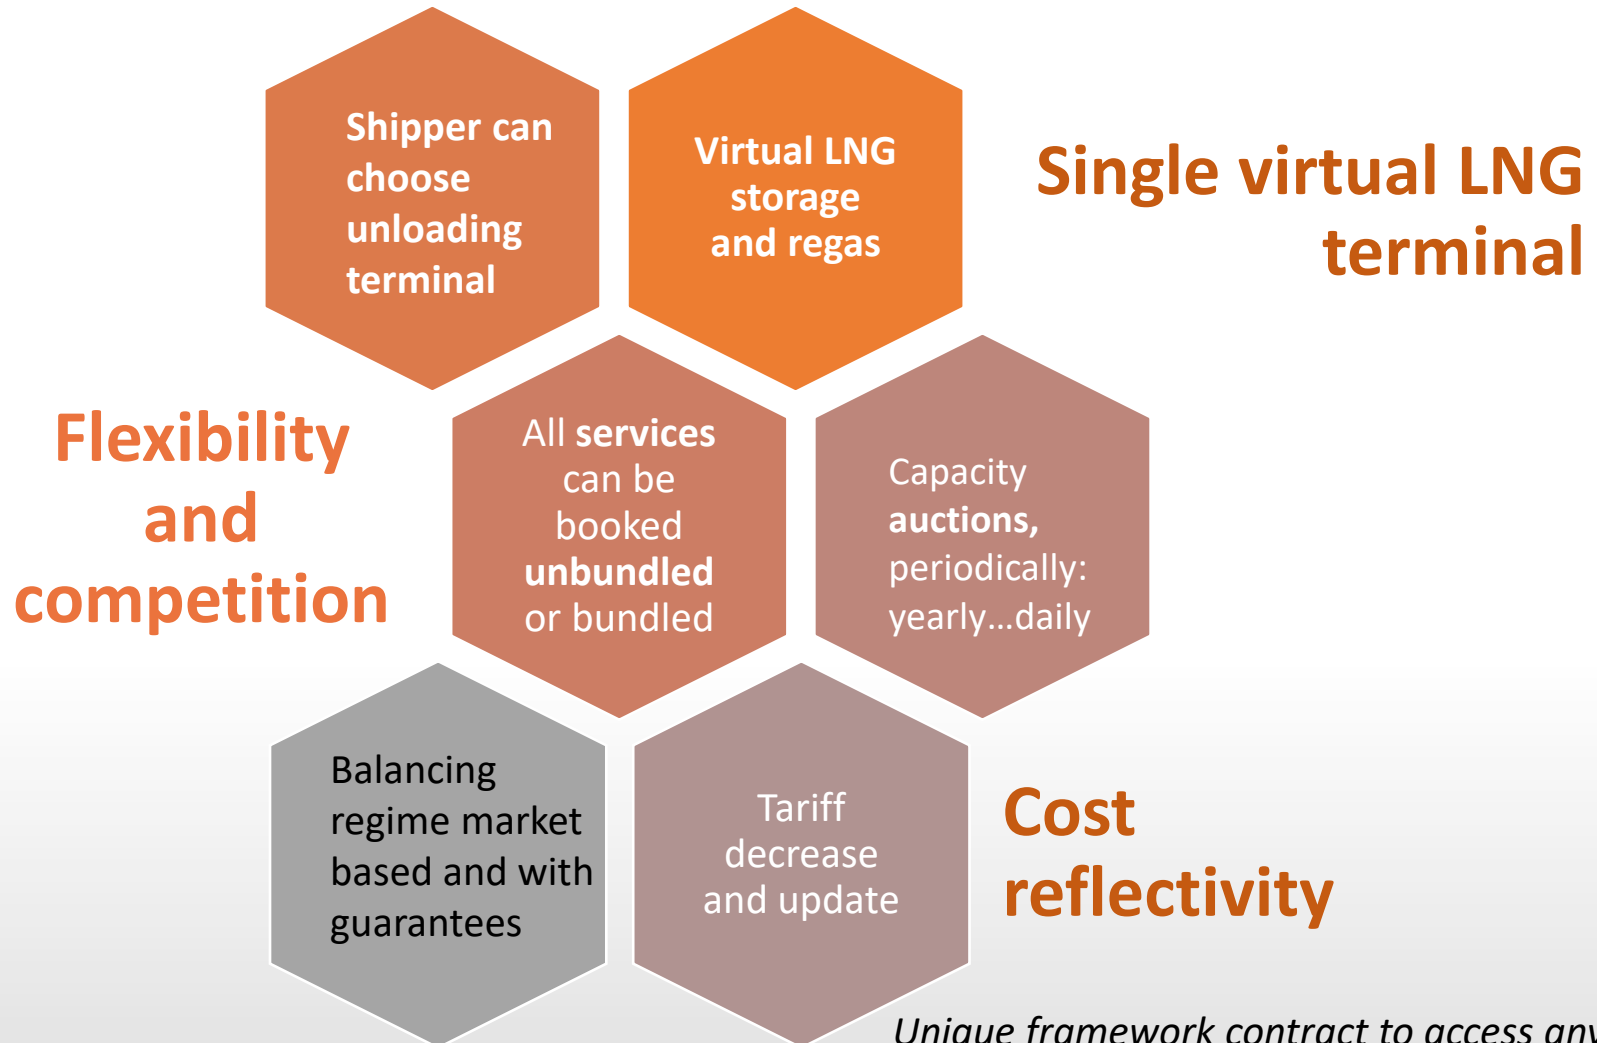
Shipper can choose unloading terminal

Virtual LNG storage and regas

Single virtual LNG terminal

Flexibility and competition

All services can be booked unbundled or bundled

Capacity auctions, periodically: yearly...daily

Balancing regime market based and with guarantees

Tariff decrease and update

Cost reflectivity

Unique framework contract to access an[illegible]